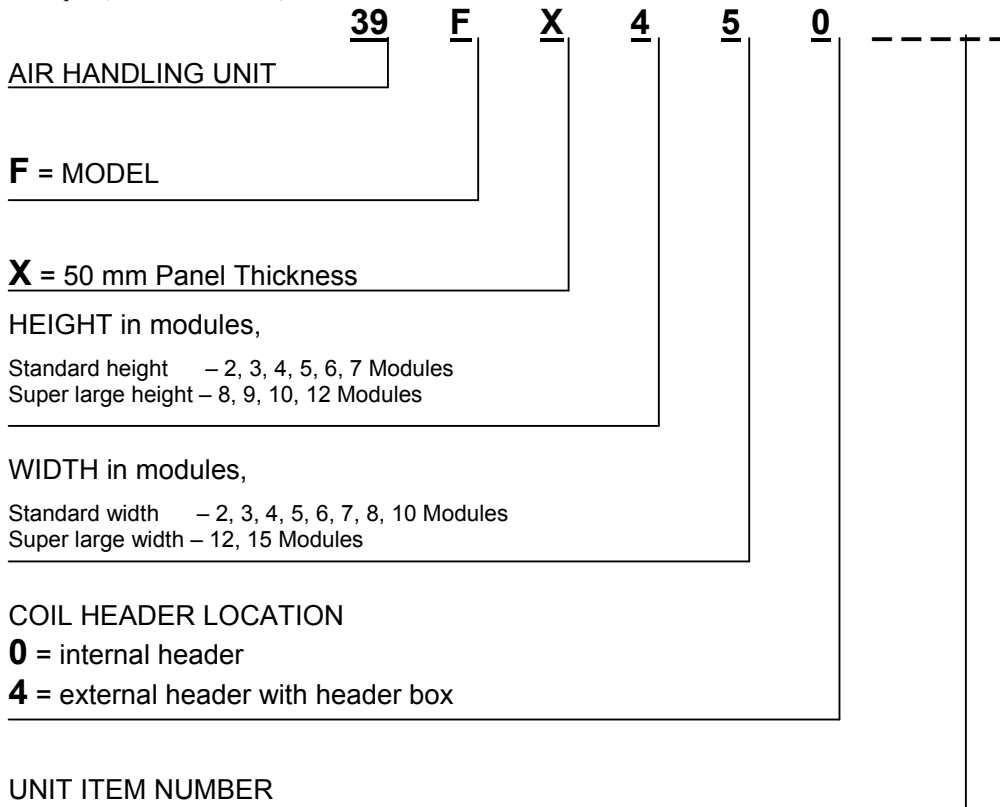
39 F X 4 5 0 - - - -

AIR HANDLING UNIT

**F** = MODEL

**X** = 50 mm Panel Thickness

HEIGHT in modules,

Standard height – 2, 3, 4, 5, 6, 7 Modules
Super large height – 8, 9, 10, 12 Modules

WIDTH in modules,

Standard width – 2, 3, 4, 5, 6, 7, 8, 10 Modules
Super large width – 12, 15 Modules

COIL HEADER LOCATION
**0** = internal header
**4** = external header with header box

UNIT ITEM NUMBER